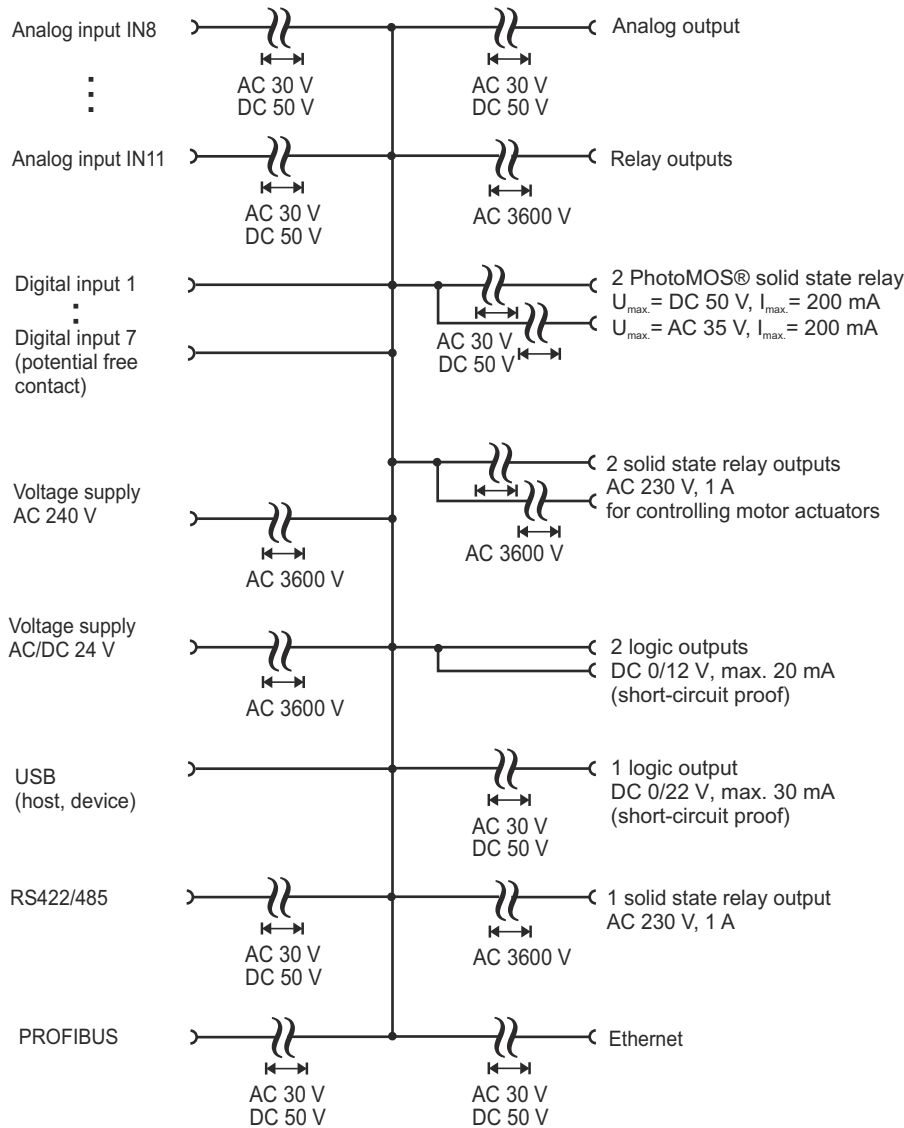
Analog input IN8

AC 30 V
DC 50 V

Analog output

AC 30 V
DC 50 V

:

Analog input IN11

AC 30 V
DC 50 V

Relay outputs

AC 3600 V

Digital input 1
:
Digital input 7
(potential free contact)

2 PhotoMOS® solid state relay
$U_{max.}$= DC 50 V, $I_{max.}$= 200 mA
$U_{max.}$= AC 35 V, $I_{max.}$= 200 mA

AC 30 V
DC 50 V

2 solid state relay outputs
AC 230 V, 1 A
for controlling motor actuators

AC 3600 V

Voltage supply
AC 240 V

AC 3600 V

Voltage supply
AC/DC 24 V

AC 3600 V

2 logic outputs
DC 0/12 V, max. 20 mA
(short-circuit proof)

USB
(host, device)

1 logic output
DC 0/22 V, max. 30 mA
(short-circuit proof)

AC 30 V
DC 50 V

RS422/485

AC 30 V
DC 50 V

1 solid state relay output
AC 230 V, 1 A

AC 3600 V

PROFIBUS

AC 30 V
DC 50 V

Ethernet

AC 30 V
DC 50 V